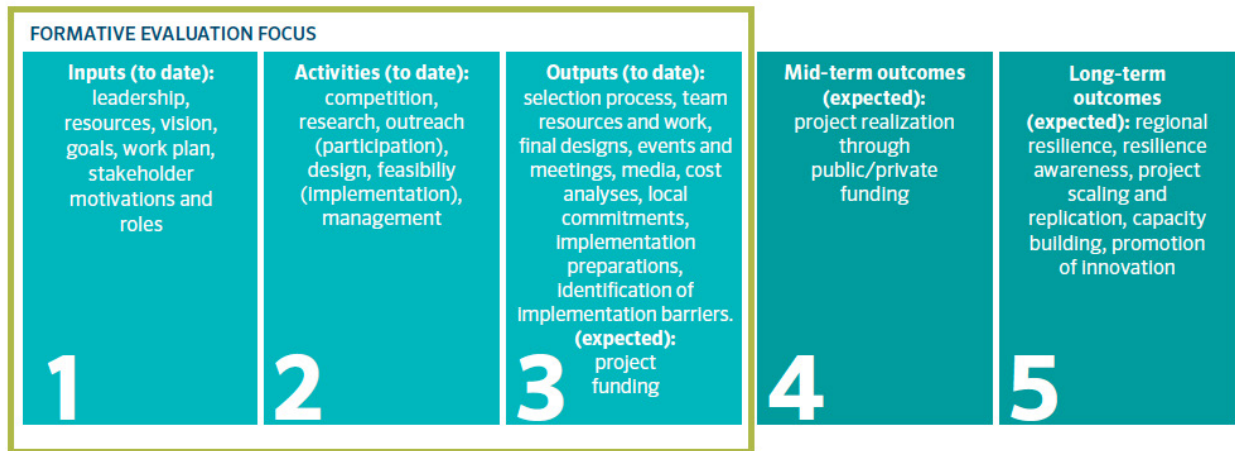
FORMATIVE EVALUATION FOCUS

**Inputs (to date):** leadership, resources, vision, goals, work plan, stakeholder motivations and roles

1

**Activities (to date):** competition, research, outreach (participation), design, feasibiliy (implementation), management

2

**Outputs (to date):** selection process, team resources and work, final designs, events and meetings, media, cost analyses, local commitments, implementation preparations, identification of implementation barriers. **(expected):** project funding

3

**Mid-term outcomes (expected):** project realization through public/private funding

4

**Long-term outcomes (expected):** regional resilience, resilience awareness, project scaling and replication, capacity building, promotion of innovation

5